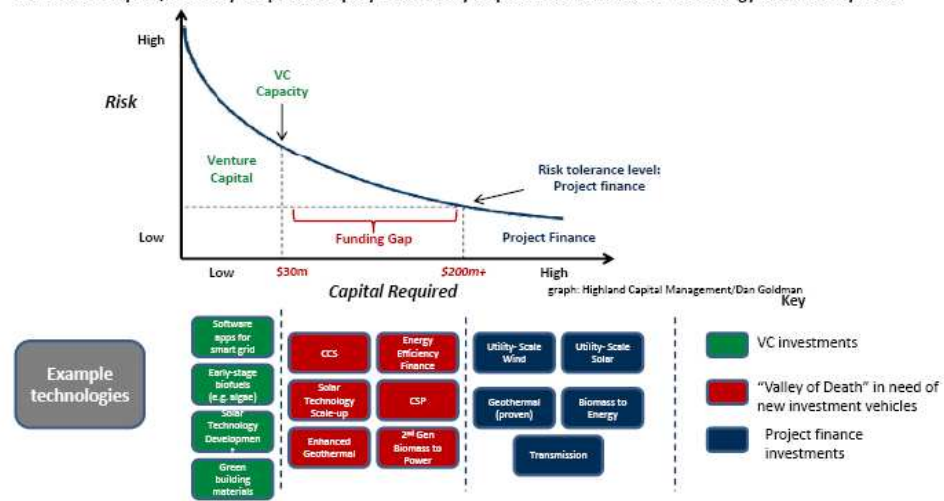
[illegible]

High

Risk

VC Capacity

Venture Capital

Risk tolerance level: Project finance

Low

Funding Gap

Project Finance

Low

$30m

$200m+

High

Capital Required

graph: Highland Capital Management/Dan Goldman

Key

Example technologies

Software apps for smart grid

Early-stage biofuels (e.g. algae)

Solar Technology Developmen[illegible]

Green building materials

CCS

Energy Efficiency Finance

Solar Technology Scale-up

CSP

Enhanced Geothermal

2$^{nd}$ Gen Biomass to Power

Utility-Scale Wind

Utility-Scale Solar

Geothermal (proven)

Biomass to Energy

Transmission

VC investments

"Valley of Death" in need of new investment vehicles

Project finance investments